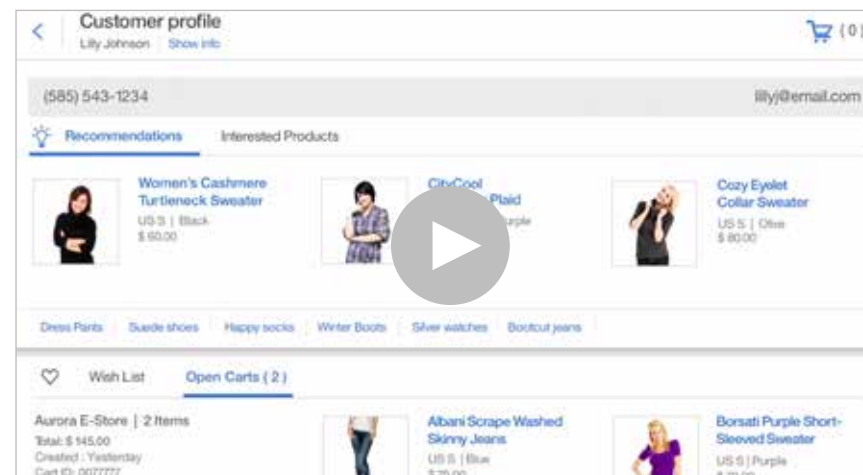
<
Customer profile
Lilly Johnson | Show info
(0)

(585) 543-1234
lillyj@email.com

Recommendations
Interested Products

Women's Cashmere Turtleneck Sweater
US S | Black
$ 60.00

CityCool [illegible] Plaid
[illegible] urple

Cozy Eyelet Collar Sweater
US S | Olive
$ 80.00

Dress Pants
Suede shoes
Happy socks
Winter Boots
Silver watches
Bootcut jeans

Wish List
Open Carts ( 2 )

Aurora E-Store | 2 Items
Total: $ 145.00
Created : Yesterday
Cart ID: 0077777

Albani Scrape Washed Skinny Jeans
US S | Blue
$ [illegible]

Borsati Purple Short-Sleeved Sweater
US S | Purple
$ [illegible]